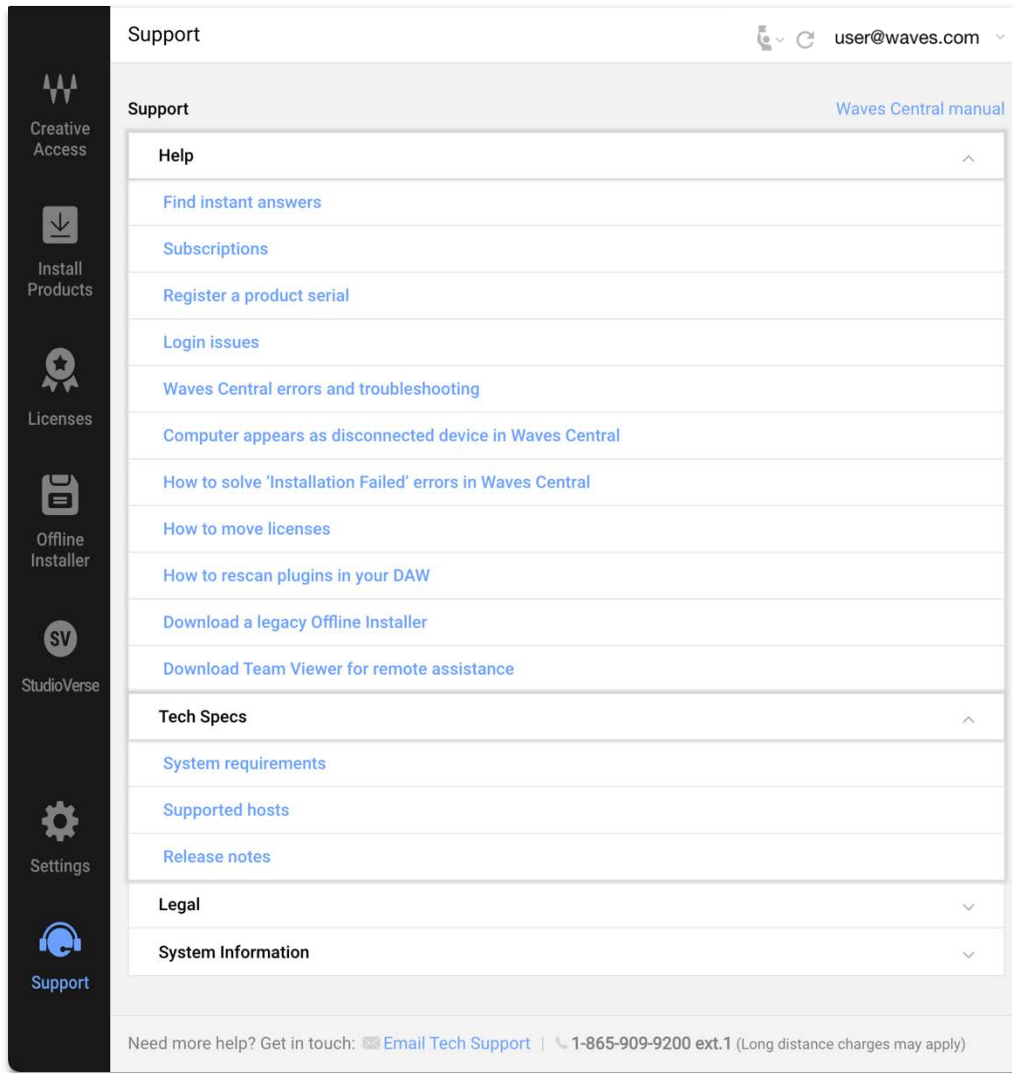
Creative Access

Install Products

Licenses

Offline Installer

SV

StudioVerse

Settings

Support

Support

user@waves.com

Support

Waves Central manual

Help

Find instant answers

Subscriptions

Register a product serial

Login issues

Waves Central errors and troubleshooting

Computer appears as disconnected device in Waves Central

How to solve 'Installation Failed' errors in Waves Central

How to move licenses

How to rescan plugins in your DAW

Download a legacy Offline Installer

Download Team Viewer for remote assistance

Tech Specs

System requirements

Supported hosts

Release notes

Legal

System Information

Need more help? Get in touch: Email Tech Support | 1-865-909-9200 ext.1 (Long distance charges may apply)